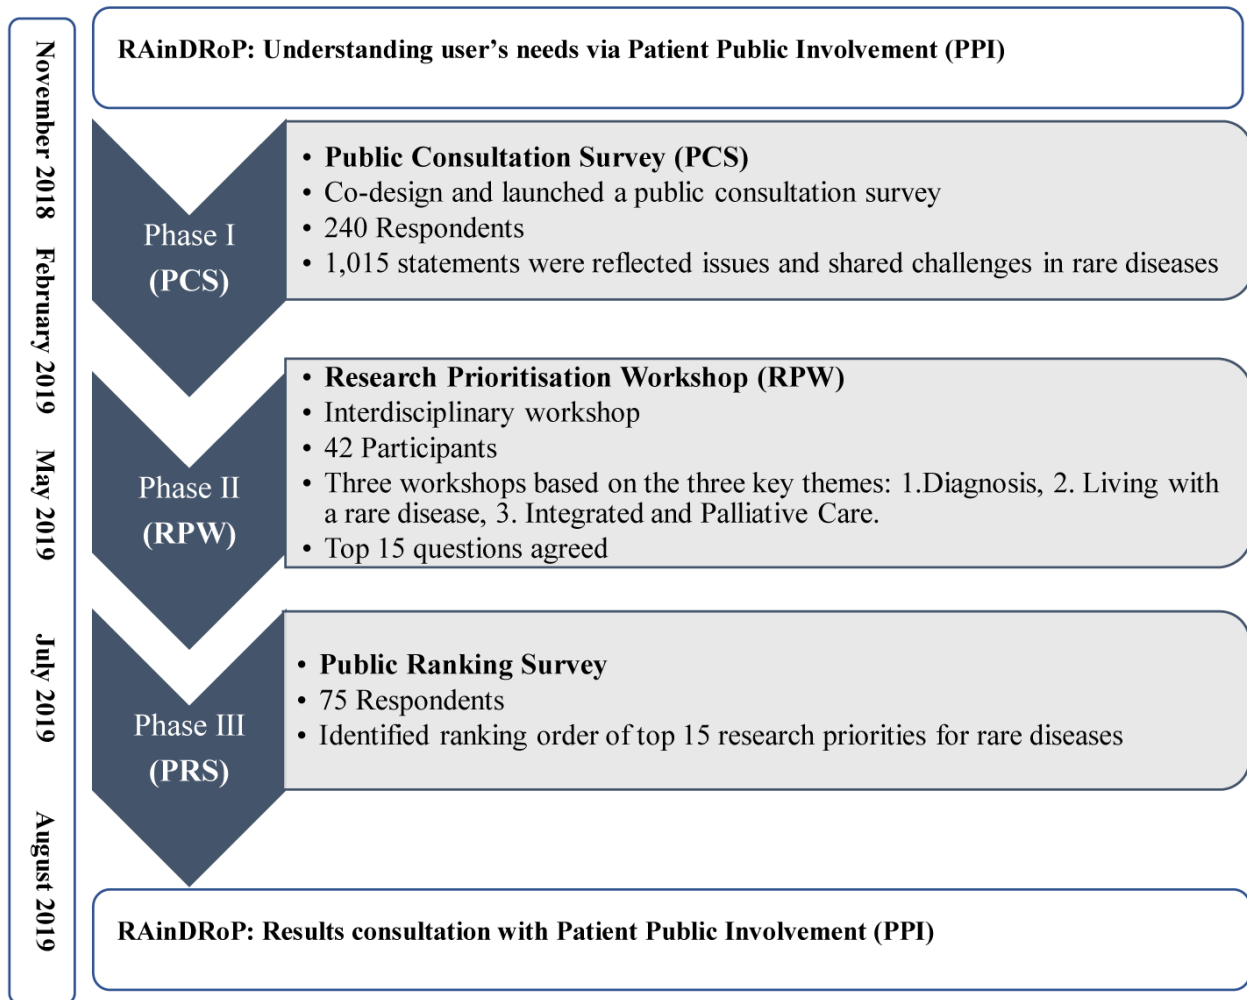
November 2018 February 2019 May 2019 July 2019 August 2019

RAinDRoP: Understanding user's needs via Patient Public Involvement (PPI)

Phase I (PCS)

• Public Consultation Survey (PCS)
• Co-design and launched a public consultation survey
• 240 Respondents
• 1,015 statements were reflected issues and shared challenges in rare diseases

Phase II (RPW)

• Research Prioritisation Workshop (RPW)
• Interdisciplinary workshop
• 42 Participants
• Three workshops based on the three key themes: 1.Diagnosis, 2. Living with a rare disease, 3. Integrated and Palliative Care.
• Top 15 questions agreed

Phase III (PRS)

• Public Ranking Survey
• 75 Respondents
• Identified ranking order of top 15 research priorities for rare diseases

RAinDRoP: Results consultation with Patient Public Involvement (PPI)